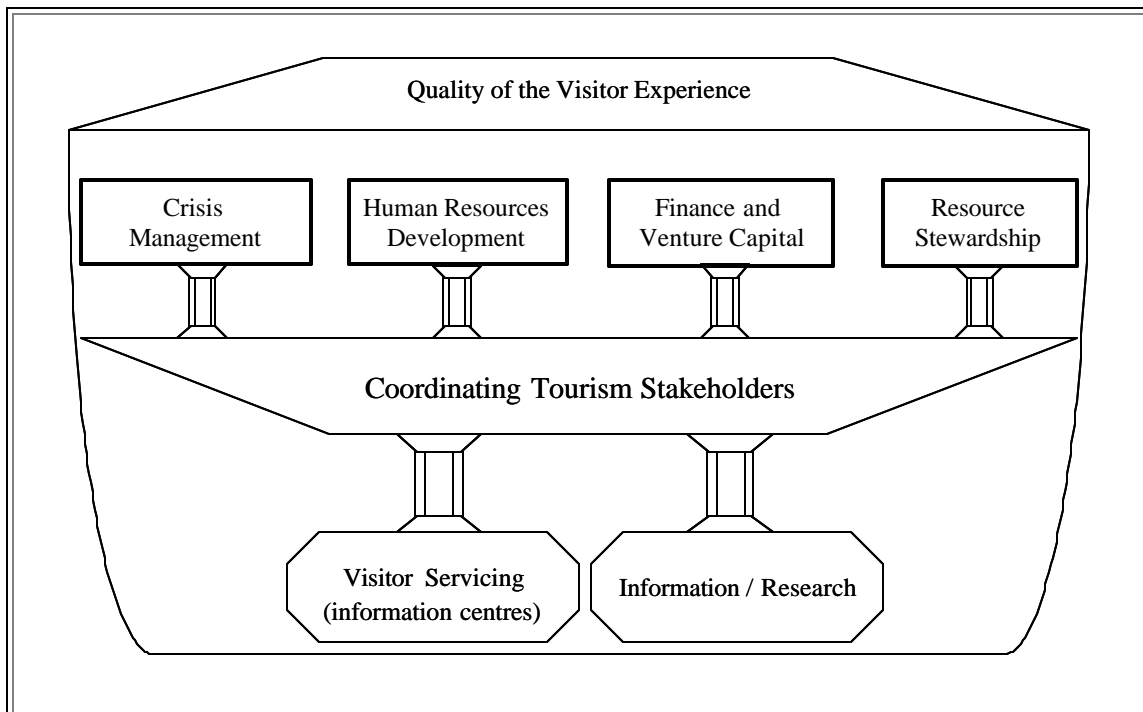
Quality of the Visitor Experience

Crisis Management

Human Resources Development

Finance and Venture Capital

Resource Stewardship

Coordinating Tourism Stakeholders

Visitor Servicing (information centres)

Information / Research